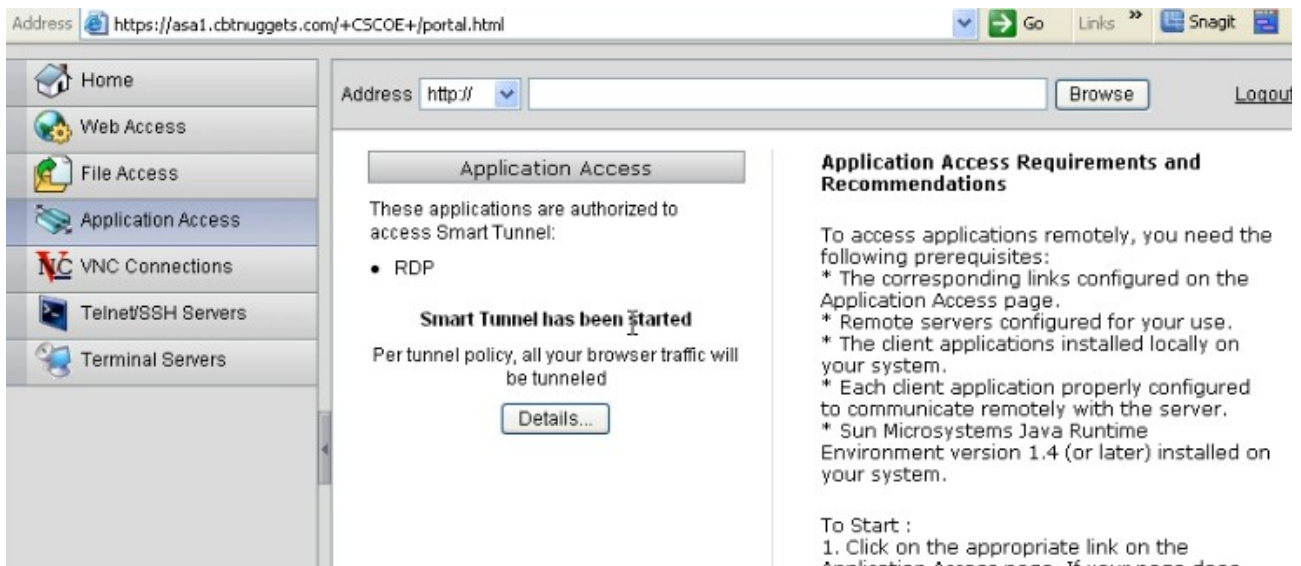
Address https://asa1.cbtnuggets.com/+CSCOE+/portal.html Go Links » Snagit

Home
Web Access
File Access
Application Access
VNC Connections
Telnet/SSH Servers
Terminal Servers

Address http:// Browse Logout

Application Access

These applications are authorized to access Smart Tunnel:

• RDP

Smart Tunnel has been started

Per tunnel policy, all your browser traffic will be tunneled

Details...

Application Access Requirements and Recommendations

To access applications remotely, you need the following prerequisites:
* The corresponding links configured on the Application Access page.
* Remote servers configured for your use.
* The client applications installed locally on your system.
* Each client application properly configured to communicate remotely with the server.
* Sun Microsystems Java Runtime Environment version 1.4 (or later) installed on your system.

To Start :
1. Click on the appropriate link on the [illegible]